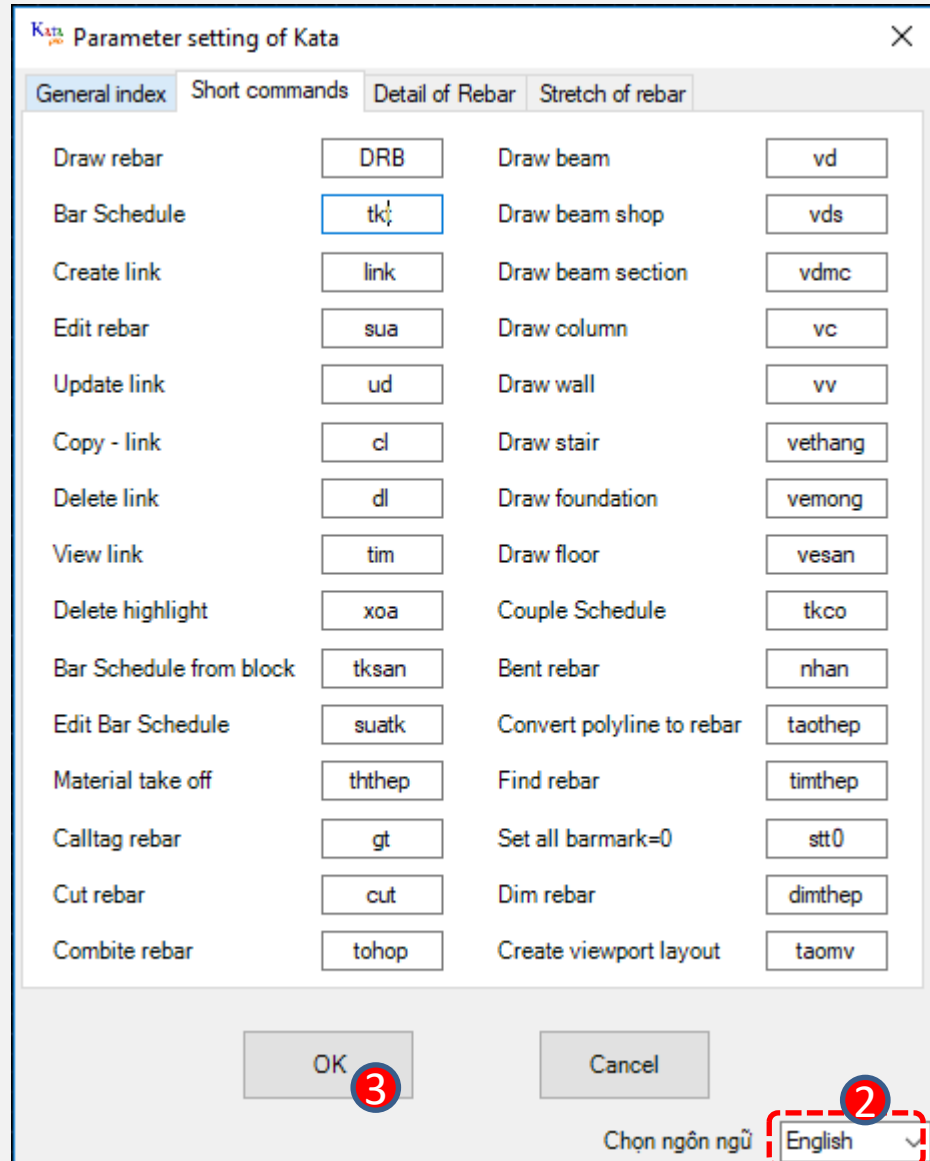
Kata Parameter setting of Kata

General index | Short commands | Detail of Rebar | Stretch of rebar

| | | | |
|---|---|---|---|
| Draw rebar | DRB | Draw beam | vd |
| Bar Schedule | tk | Draw beam shop | vds |
| Create link | link | Draw beam section | vdmc |
| Edit rebar | sua | Draw column | vc |
| Update link | ud | Draw wall | vv |
| Copy - link | cl | Draw stair | vethang |
| Delete link | dl | Draw foundation | vemong |
| View link | tim | Draw floor | vesan |
| Delete highlight | xoa | Couple Schedule | tkco |
| Bar Schedule from block | tksan | Bent rebar | nhan |
| Edit Bar Schedule | suatk | Convert polyline to rebar | taothep |
| Material take off | ththep | Find rebar | timthep |
| Calltag rebar | gt | Set all barmark=0 | stt0 |
| Cut rebar | cut | Dim rebar | dimthep |
| Combite rebar | tohop | Create viewport layout | taomv |

OK 3

Cancel

2

Chọn ngôn ngữ English